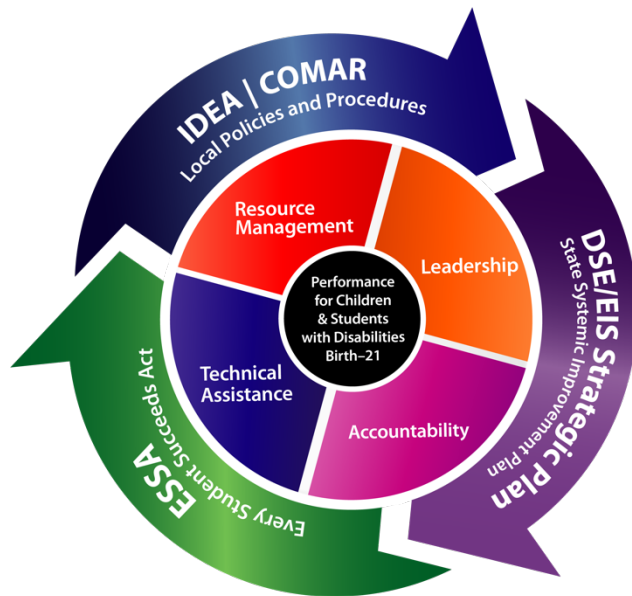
IDEA | COMAR
Local Policies and Procedures

DSE/EIS Strategic Plan
State Systemic Improvement Plan

ESSA
Every Student Succeeds Act

Resource Management

Leadership

Accountability

Technical Assistance

Performance for Children & Students with Disabilities Birth–21